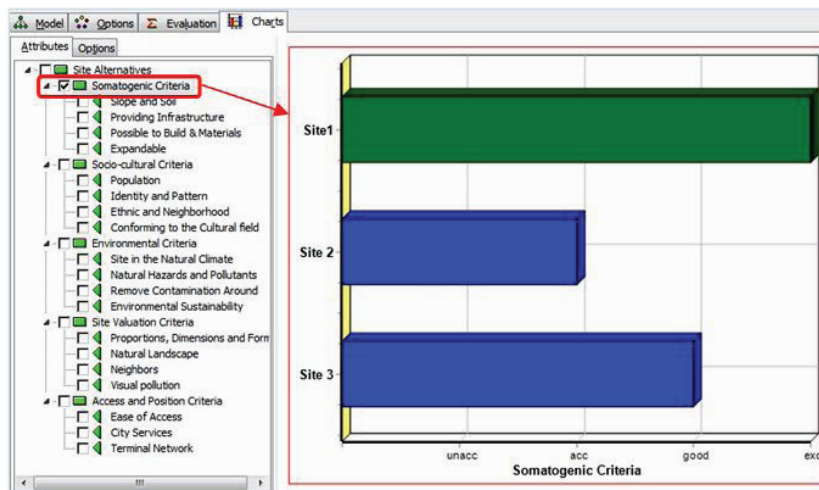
Model Options Evaluation Charts

Attributes Options

Site Alternatives
Somatogenic Criteria
Slope and Soil
Providing Infrastructure
Possible to Build & Materials
Expandable
Socio-cultural Criteria
Population
Identity and Pattern
Ethnic and Neighborhood
Conforming to the Cultural field
Environmental Criteria
Site in the Natural Climate
Natural Hazards and Pollutants
Remove Contamination Around
Environmental Sustainability
Site Valuation Criteria
Proportions, Dimensions and Form
Natural Landscape
Neighbors
Visual pollution
Access and Position Criteria
Ease of Access
City Services
Terminal Network

Site1
Site 2
Site 3
unacc
acc
good
exc
Somatogenic Criteria